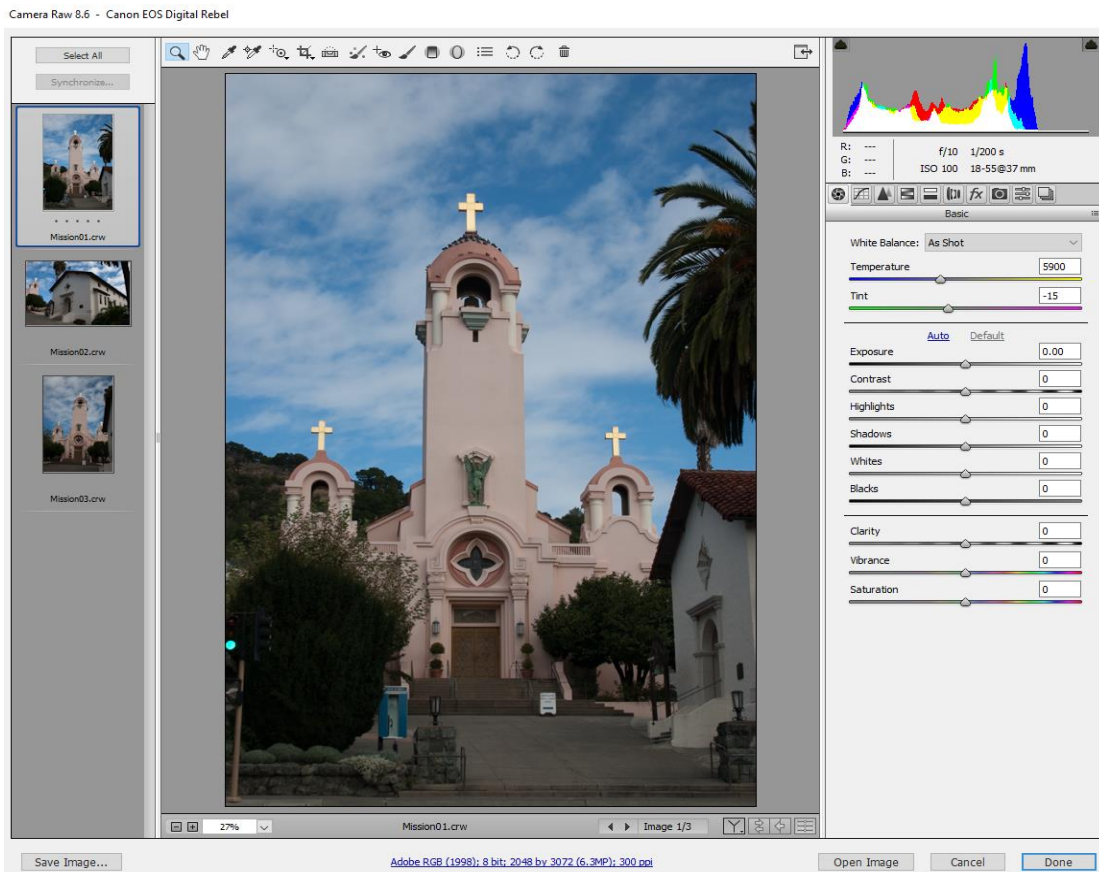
Camera Raw 8.6 - Canon EOS Digital Rebel

Select All
Synchronize...

Mission01.crw
Mission02.crw
Mission03.crw

R: ---
G: ---
B: ---
f/10 1/200 s
ISO 100 18-55@37 mm

Basic

White Balance: As Shot
Temperature 5900
Tint -15
Auto Default
Exposure 0.00
Contrast 0
Highlights 0
Shadows 0
Whites 0
Blacks 0
Clarity 0
Vibrance 0
Saturation 0

27%
Mission01.crw
Image 1/3

Save Image...
Adobe RGB (1998); 8 bit; 2048 by 3072 (6.3MP); 300 ppi
Open Image
Cancel
Done